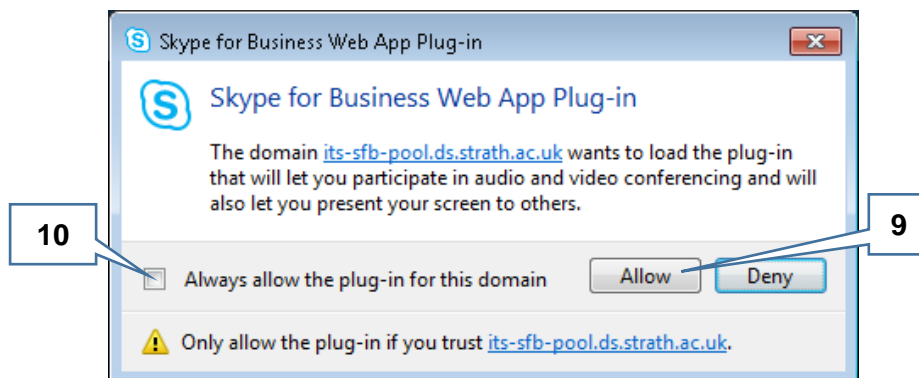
Skype for Business Web App Plug-in

Skype for Business Web App Plug-in

The domain its-sfb-pool.ds.strath.ac.uk wants to load the plug-in that will let you participate in audio and video conferencing and will also let you present your screen to others.

10

9

Always allow the plug-in for this domain

Allow

Deny

Only allow the plug-in if you trust its-sfb-pool.ds.strath.ac.uk.